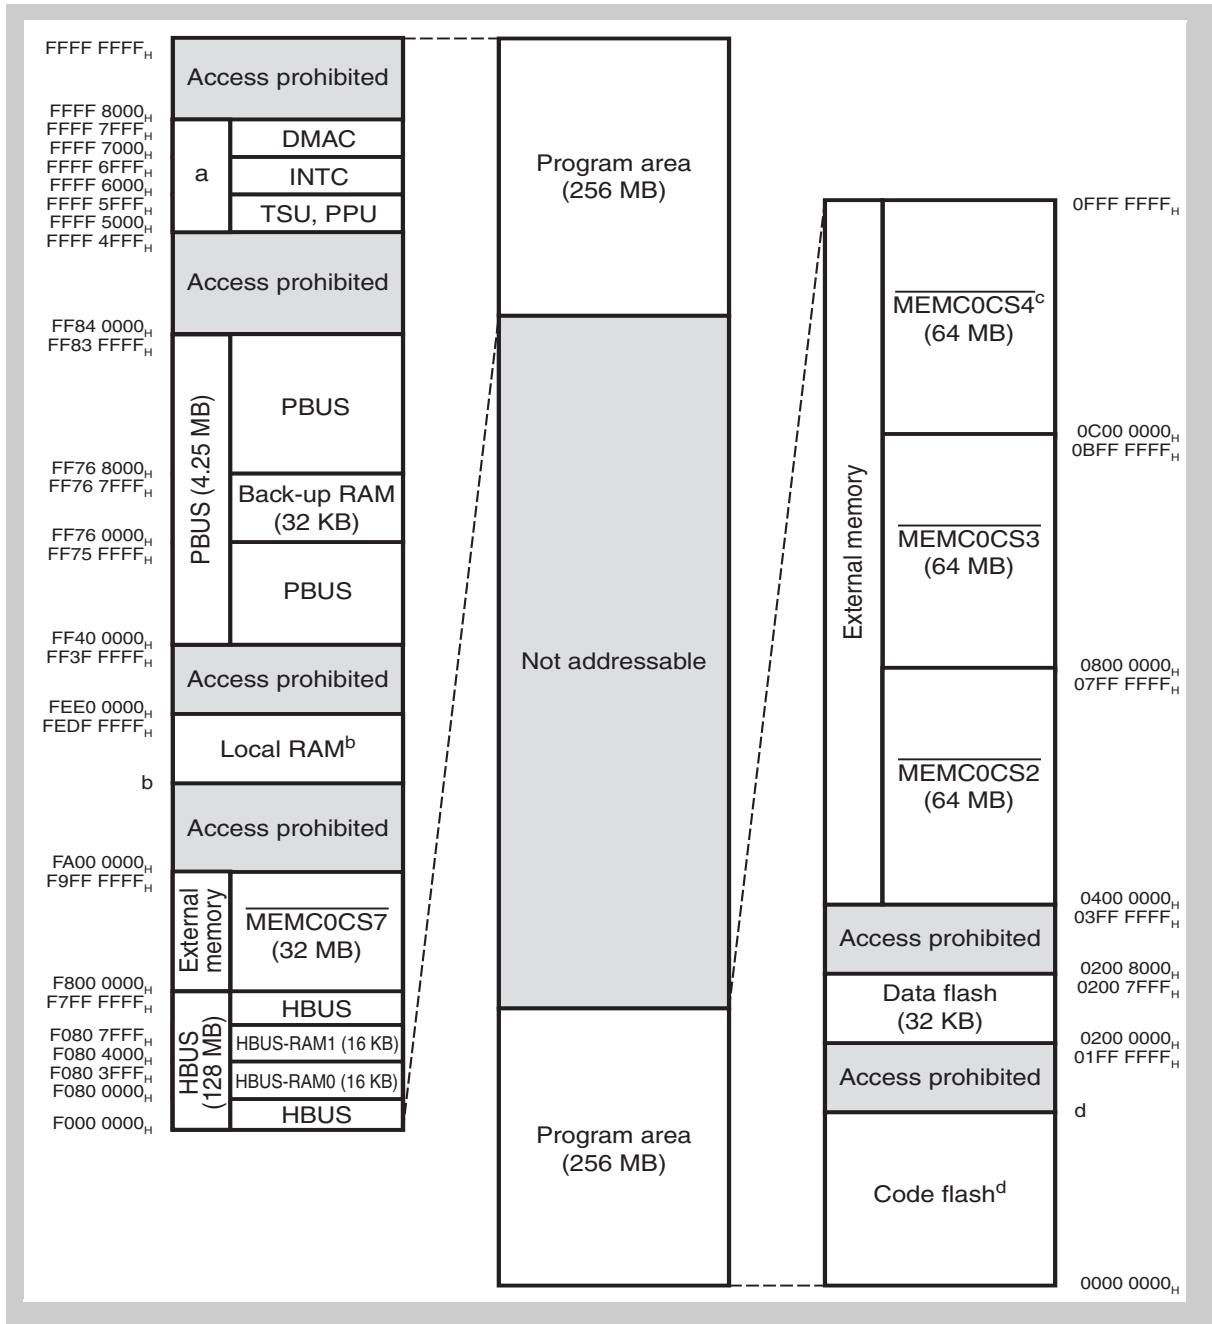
FFFF FFFF$_H$
Access prohibited
FFFF 8000$_H$
FFFF 7FFF$_H$
DMAC
FFFF 7000$_H$
FFFF 6FFF$_H$
a
INTC
FFFF 6000$_H$
FFFF 5FFF$_H$
TSU, PPU
FFFF 5000$_H$
FFFF 4FFF$_H$
Access prohibited
FF84 0000$_H$
FF83 FFFF$_H$
PBUS (4.25 MB)
PBUS
FF76 8000$_H$
FF76 7FFF$_H$
Back-up RAM (32 KB)
FF76 0000$_H$
FF75 FFFF$_H$
PBUS
FF40 0000$_H$
FF3F FFFF$_H$
Access prohibited
FEE0 0000$_H$
FEDF FFFF$_H$
Local RAM$^b$
b
Access prohibited
FA00 0000$_H$
F9FF FFFF$_H$
External memory
$\overline{\text{MEMC0CS7}}$ (32 MB)
F800 0000$_H$
F7FF FFFF$_H$
HBUS (128 MB)
HBUS
F080 7FFF$_H$
HBUS-RAM1 (16 KB)
F080 4000$_H$
F080 3FFF$_H$
HBUS-RAM0 (16 KB)
F080 0000$_H$
HBUS
F000 0000$_H$

Program area (256 MB)

Not addressable

Program area (256 MB)

0FFF FFFF$_H$
External memory
$\overline{\text{MEMC0CS4}}^c$ (64 MB)
0C00 0000$_H$
0BFF FFFF$_H$
$\overline{\text{MEMC0CS3}}$ (64 MB)
0800 0000$_H$
07FF FFFF$_H$
$\overline{\text{MEMC0CS2}}$ (64 MB)
0400 0000$_H$
03FF FFFF$_H$
Access prohibited
0200 8000$_H$
0200 7FFF$_H$
Data flash (32 KB)
0200 0000$_H$
01FF FFFF$_H$
Access prohibited
d
Code flash$^d$
0000 0000$_H$